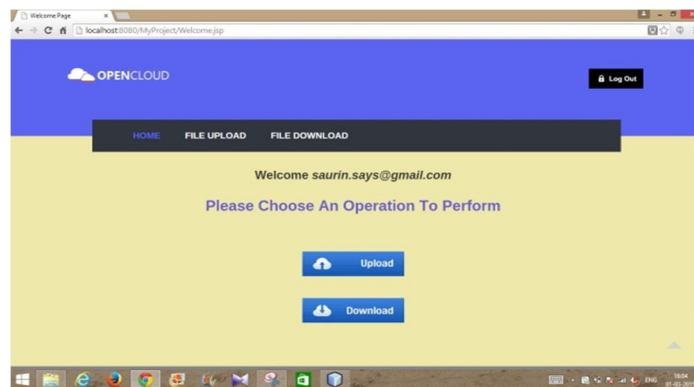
Welcome Page
×
localhost:8080/MyProject/Welcome.jsp

OPENCLOUD

Log Out

HOME FILE UPLOAD FILE DOWNLOAD

Welcome saurin.says@gmail.com

Please Choose An Operation To Perform

Upload

Download

ENG
18:04
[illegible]